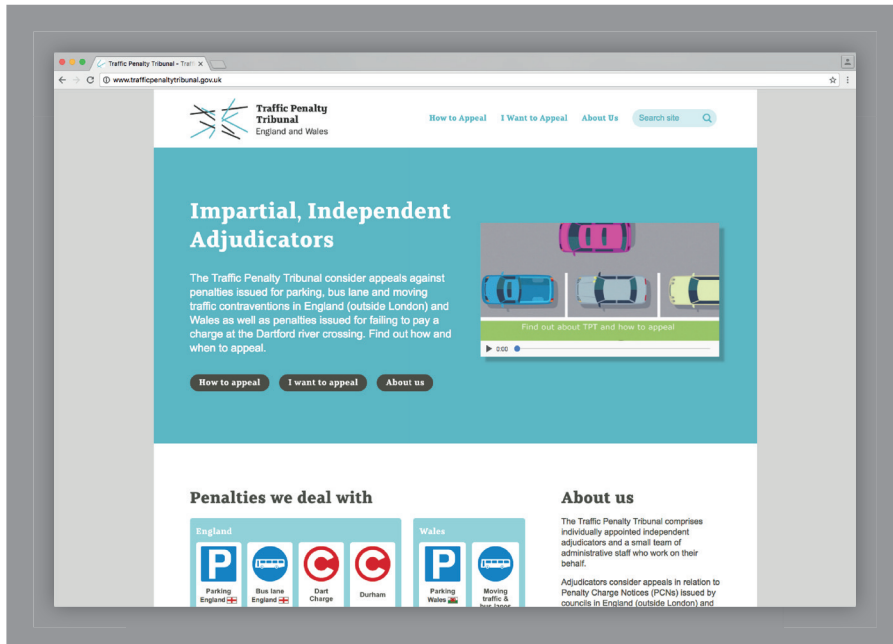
Traffic Penalty Tribunal – Traff

www.trafficpenaltytribunal.gov.uk

Traffic Penalty Tribunal
England and Wales

How to Appeal I Want to Appeal About Us Search site

Impartial, Independent Adjudicators

The Traffic Penalty Tribunal consider appeals against penalties issued for parking, bus lane and moving traffic contraventions in England (outside London) and Wales as well as penalties issued for failing to pay a charge at the Dartford river crossing. Find out how and when to appeal.

How to appeal I want to appeal About us

Find out about TPT and how to appeal

0:00

Penalties we deal with

England

P
Parking England

Bus lane England

C
Dart Charge

C
Durham

Wales

P
Parking Wales

Moving traffic & bus lanes

About us

The Traffic Penalty Tribunal comprises individually appointed independent adjudicators and a small team of administrative staff who work on their behalf.

Adjudicators consider appeals in relation to Penalty Charge Notices (PCNs) issued by councils in England (outside London) and